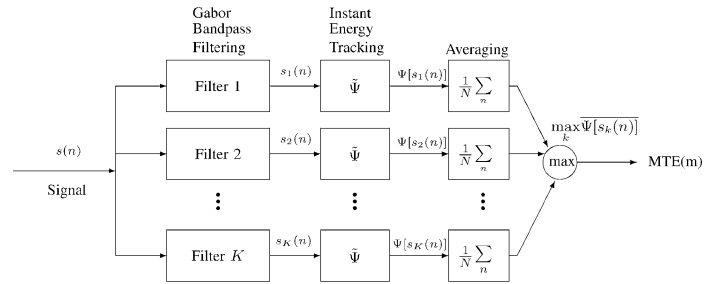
Gabor Bandpass Filtering

Instant Energy Tracking

Averaging

$s(n)$

Signal

Filter 1

$s_1(n)$

$\tilde{\Psi}$

$\Psi[s_1(n)]$

$\frac{1}{N}\sum_n$

Filter 2

$s_2(n)$

$\tilde{\Psi}$

$\Psi[s_2(n)]$

$\frac{1}{N}\sum_n$

Filter $K$

$s_K(n)$

$\tilde{\Psi}$

$\Psi[s_K(n)]$

$\frac{1}{N}\sum_n$

$\max_k \overline{\Psi[s_k(n)]}$

max

MTE(m)